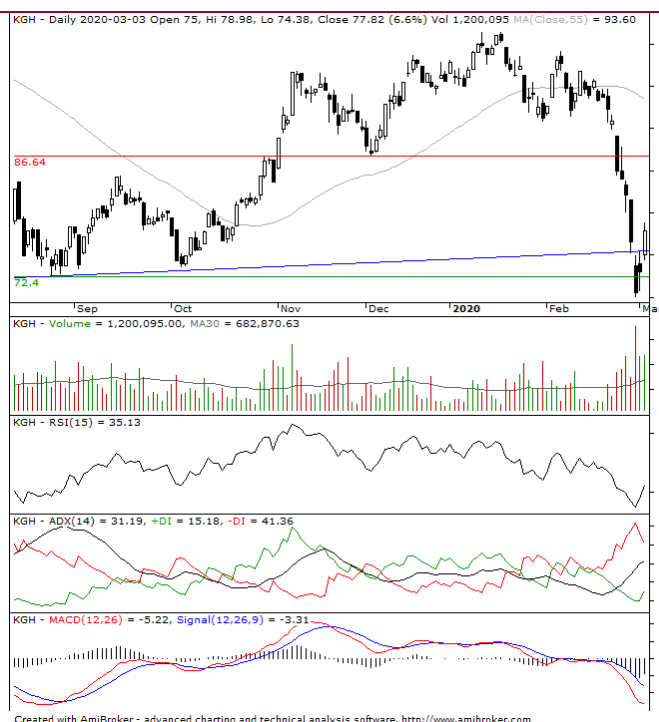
KGH - Daily 2020-03-03 Open 75, Hi 78.98, Lo 74.38, Close 77.82 (6.6%) Vol 1,200,095 MA(Close,55) = 93.60

86.64

72.4

Sep Oct Nov Dec 2020 Feb Ma

KGH - Volume = 1,200,095.00, MA30 = 682,870.63

KGH - RSI(15) = 35.13

KGH - ADX(14) = 31.19, +DI = 15.18, -DI = 41.36

KGH - MACD(12,26) = -5.22, Signal(12,26,9) = -3.31

Created with AmiBroker - advanced charting and technical analysis software. http://www.amibroker.com